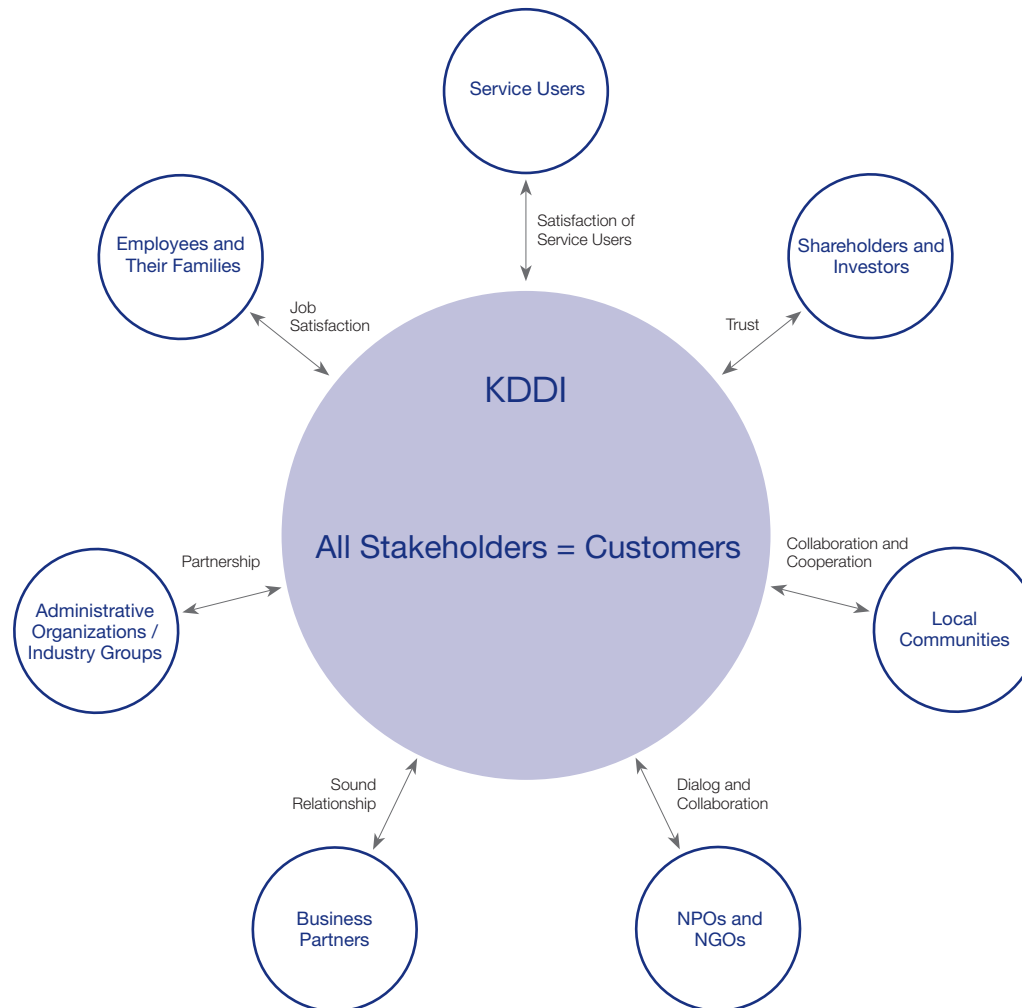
Service Users

Satisfaction of Service Users

Employees and Their Families

Job Satisfaction

Shareholders and Investors

Trust

KDDI

All Stakeholders = Customers

Partnership

Administrative Organizations / Industry Groups

Collaboration and Cooperation

Local Communities

Sound Relationship

Dialog and Collaboration

Business Partners

NPOs and NGOs